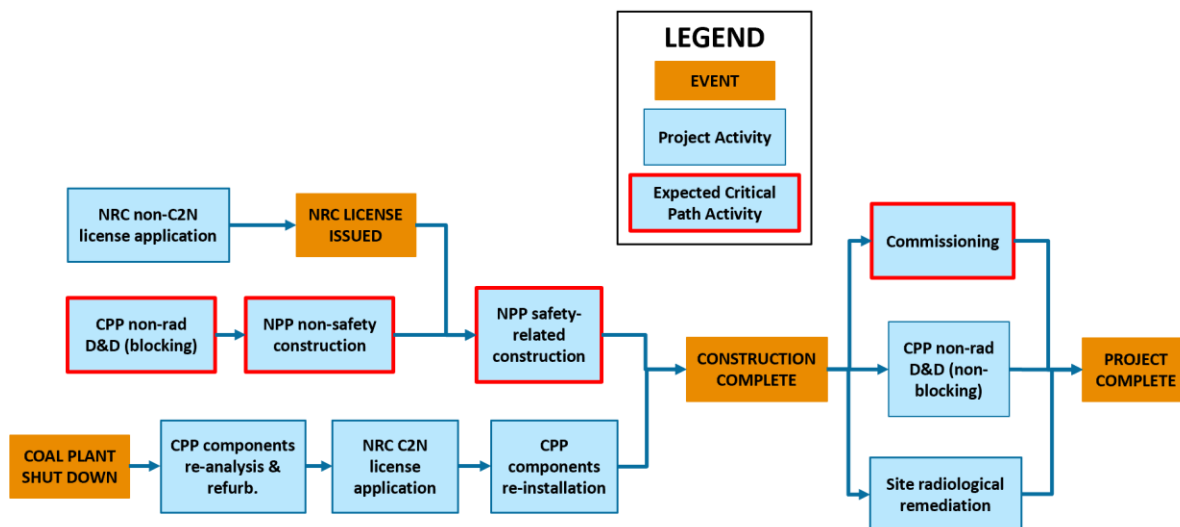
LEGEND

EVENT

Project Activity

Expected Critical Path Activity

NRC non-C2N license application

NRC LICENSE ISSUED

CPP non-rad D&D (blocking)

NPP non-safety construction

NPP safety-related construction

COAL PLANT SHUT DOWN

CPP components re-analysis & refurb.

NRC C2N license application

CPP components re-installation

CONSTRUCTION COMPLETE

Commissioning

CPP non-rad D&D (non-blocking)

Site radiological remediation

PROJECT COMPLETE